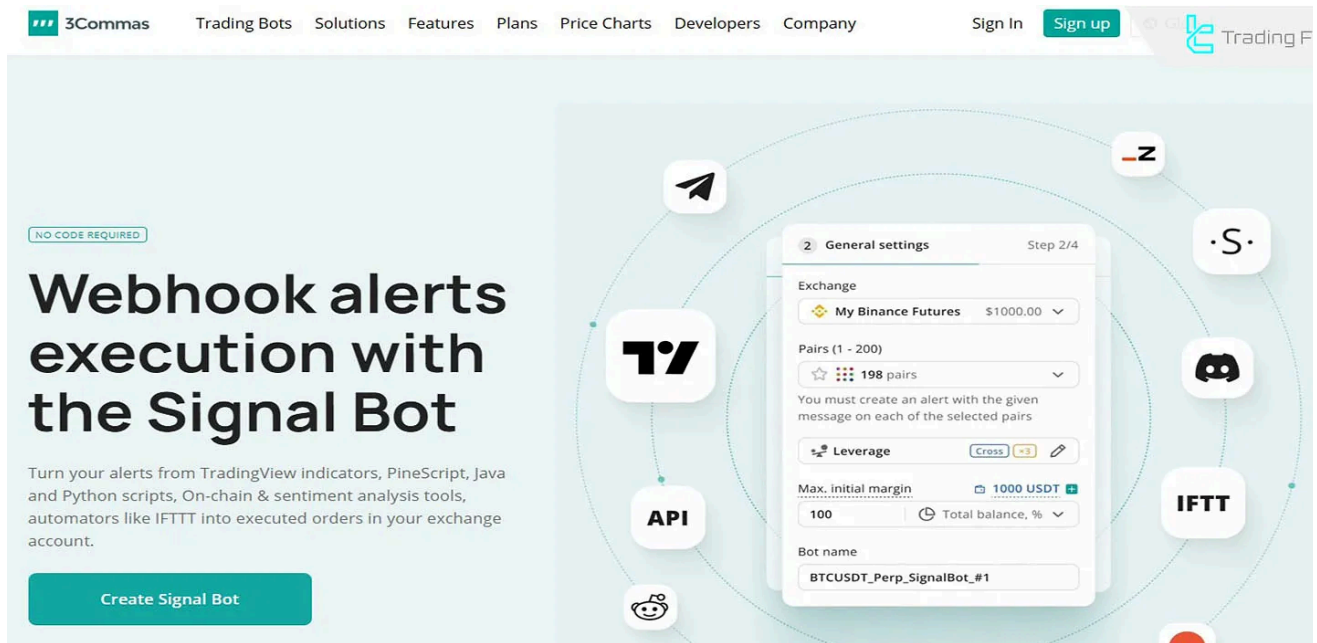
3Commas Trading Bots Solutions Features Plans Price Charts Developers Company Sign In Sign up

Trading F

NO CODE REQUIRED

Webhook alerts execution with the Signal Bot

Turn your alerts from TradingView indicators, PineScript, Java and Python scripts, On-chain & sentiment analysis tools, automators like IFTTT into executed orders in your exchange account.

Create Signal Bot

2 General settings Step 2/4

Exchange

My Binance Futures $1000.00

Pairs (1 - 200)

198 pairs

You must create an alert with the given message on each of the selected pairs

Leverage Cross +3

Max. initial margin 1000 USDT

100 Total balance, %

Bot name

BTCUSDT_Perp_SignalBot_#1

API

IFTT

·S·

_Z